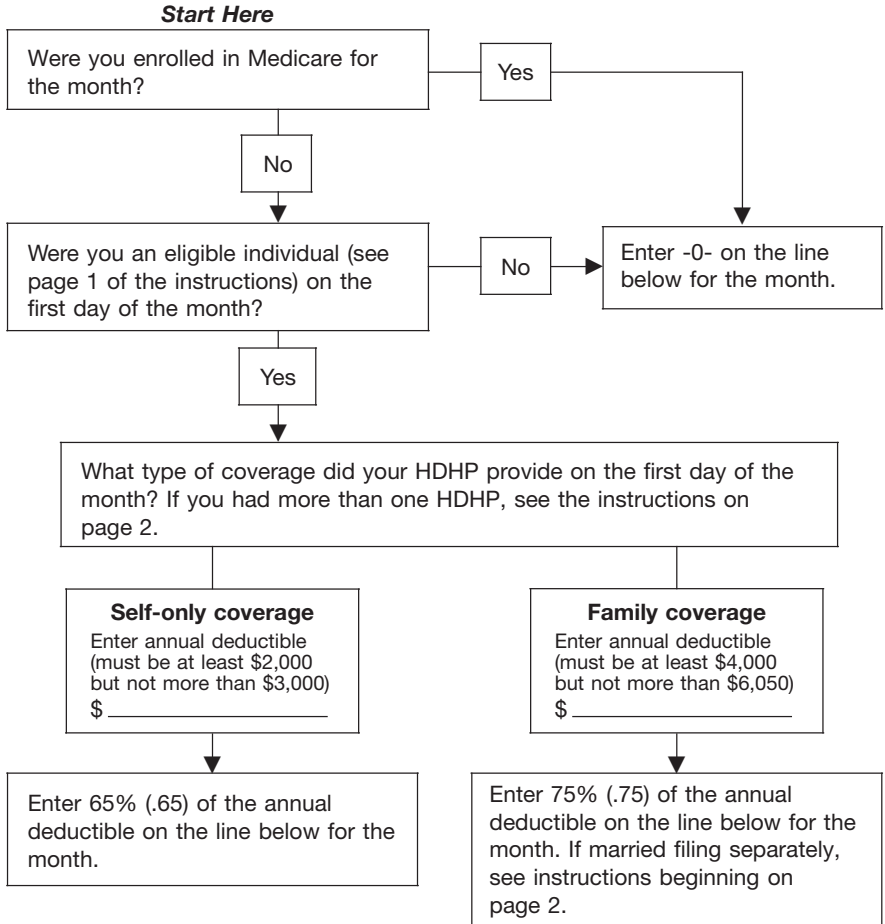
Start Here

Were you enrolled in Medicare for the month?

Yes

No

Were you an eligible individual (see page 1 of the instructions) on the first day of the month?

No

Enter -0- on the line below for the month.

Yes

What type of coverage did your HDHP provide on the first day of the month? If you had more than one HDHP, see the instructions on page 2.

Self-only coverage
Enter annual deductible (must be at least \$2,000 but not more than \$3,000)
\$ ______

Family coverage
Enter annual deductible (must be at least \$4,000 but not more than \$6,050)
\$ ______

Enter 65% (.65) of the annual deductible on the line below for the month.

Enter 75% (.75) of the annual deductible on the line below for the month. If married filing separately, see instructions beginning on page 2.